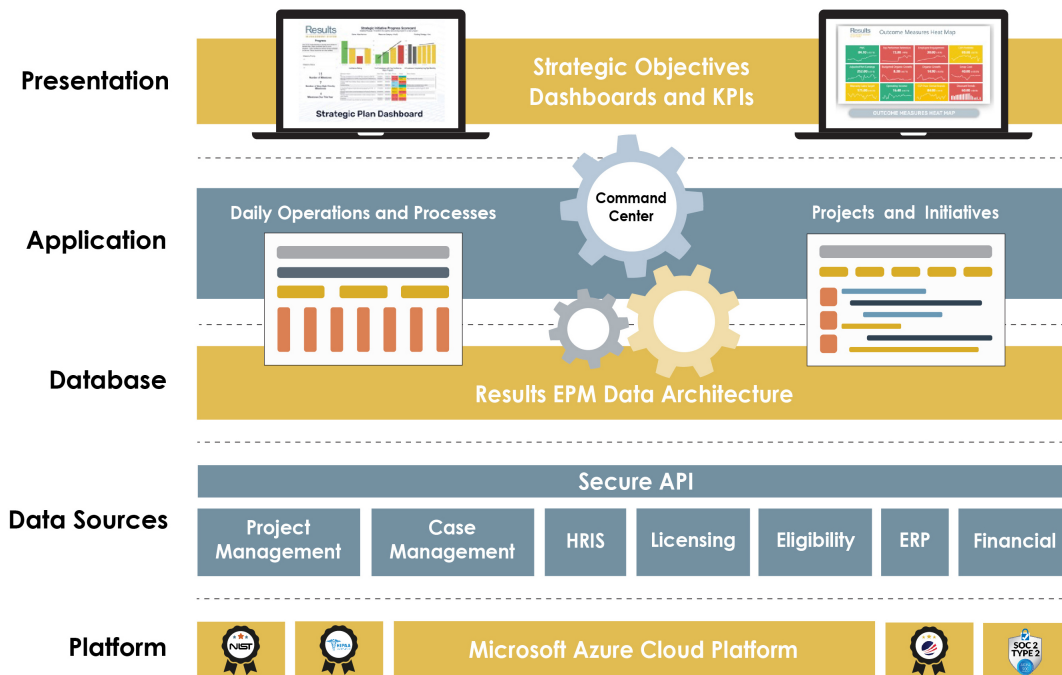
Presentation

Results

Strategic Plan Dashboard

Strategic Objectives Dashboards and KPIs

Results

Outcome Measures Heat Map

OUTCOME MEASURES HEAT MAP

Application

Daily Operations and Processes

Command Center

Projects and Initiatives

Database

Results EPM Data Architecture

Data Sources

Secure API

| Project Management | Case Management | HRIS | Licensing | Eligibility | ERP | Financial |
|---|---|---|---|---|---|---|

Platform

NIST

Microsoft Azure Cloud Platform

SOC 2 TYPE 2